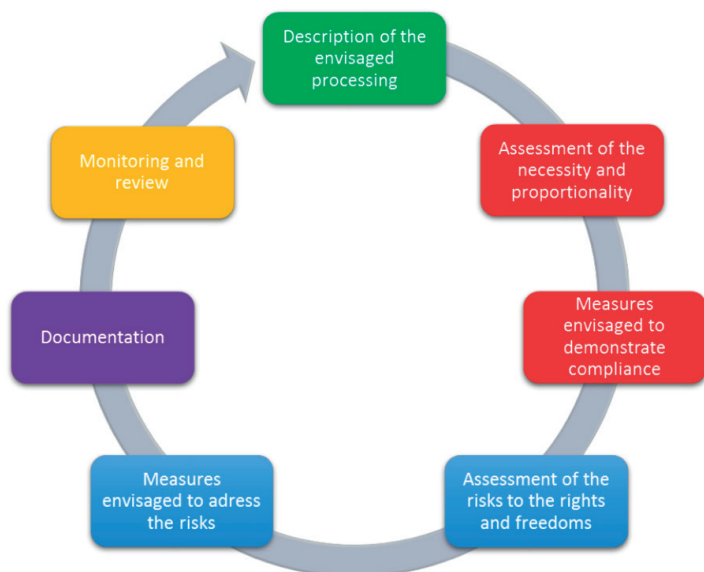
Description of the envisaged processing

Assessment of the necessity and proportionality

Measures envisaged to demonstrate compliance

Assessment of the risks to the rights and freedoms

Measures envisaged to adress the risks

Documentation

Monitoring and review